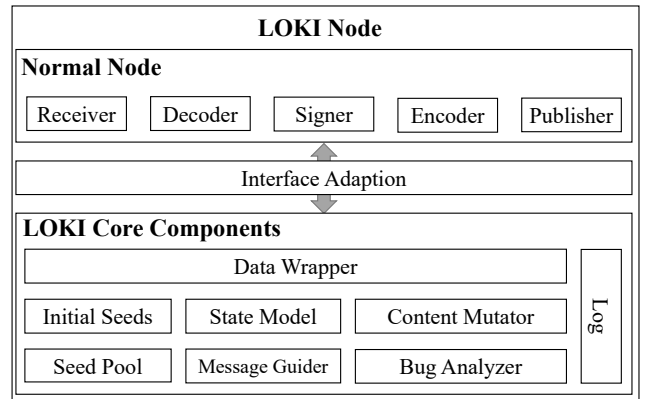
LOKI Node

Normal Node

Receiver

Decoder

Signer

Encoder

Publisher

Interface Adaption

LOKI Core Components

Data Wrapper

Log

Initial Seeds

State Model

Content Mutator

Seed Pool

Message Guider

Bug Analyzer